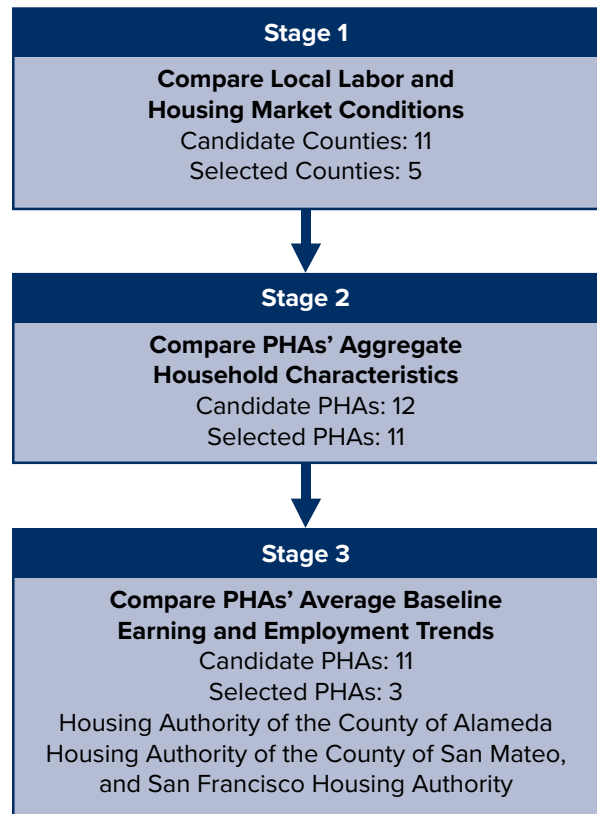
Stage 1

Compare Local Labor and Housing Market Conditions
Candidate Counties: 11
Selected Counties: 5

Stage 2

Compare PHAs' Aggregate Household Characteristics
Candidate PHAs: 12
Selected PHAs: 11

Stage 3

Compare PHAs' Average Baseline Earning and Employment Trends
Candidate PHAs: 11
Selected PHAs: 3
Housing Authority of the County of Alameda
Housing Authority of the County of San Mateo, and San Francisco Housing Authority